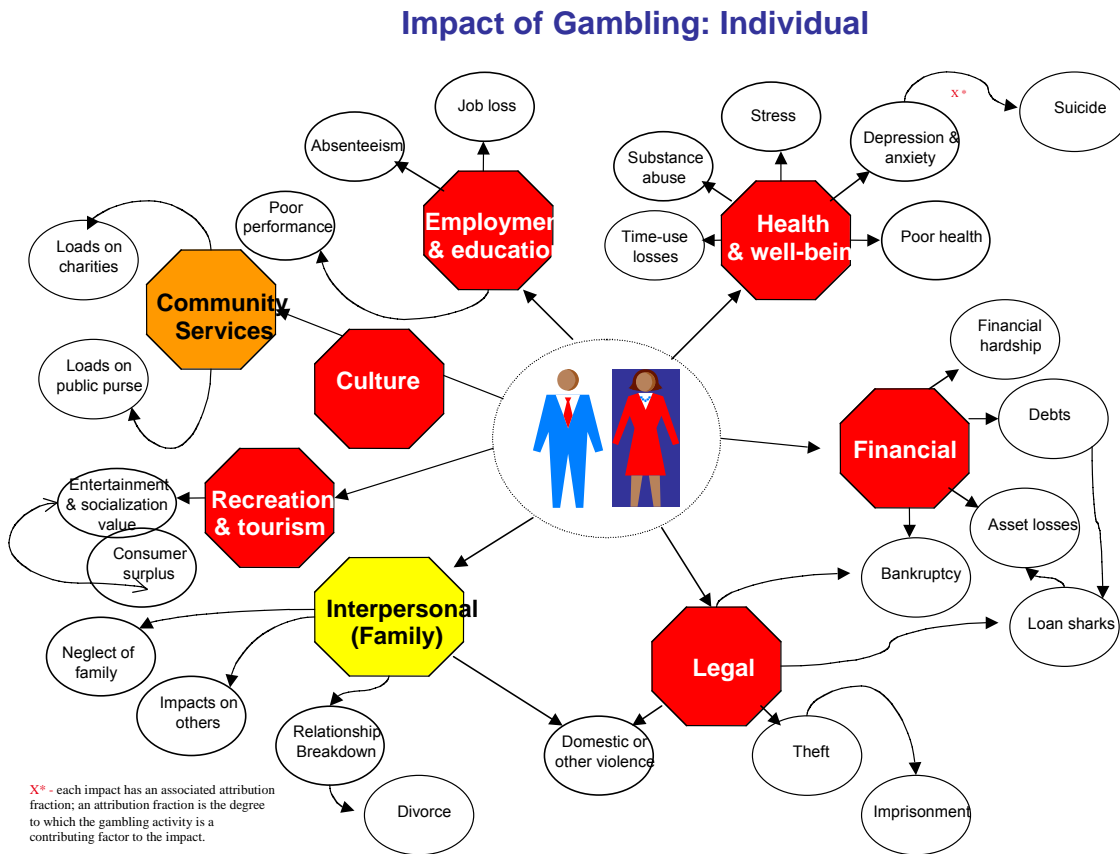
Impact of Gambling: Individual

Job loss

Absenteeism

Employment & education

Poor performance

Stress

Substance abuse

Depression & anxiety

X*

Suicide

Time-use losses

Health & well-bein

Poor health

Loads on charities

Community Services

Loads on public purse

Culture

Financial hardship

Financial

Debts

Asset losses

Bankruptcy

Loan sharks

Entertainment & socialization value

Recreation & tourism

Consumer surplus

Interpersonal (Family)

Neglect of family

Impacts on others

Relationship Breakdown

Divorce

Legal

Domestic or other violence

Theft

Imprisonment

X* - each impact has an associated attribution fraction; an attribution fraction is the degree to which the gambling activity is a contributing factor to the impact.